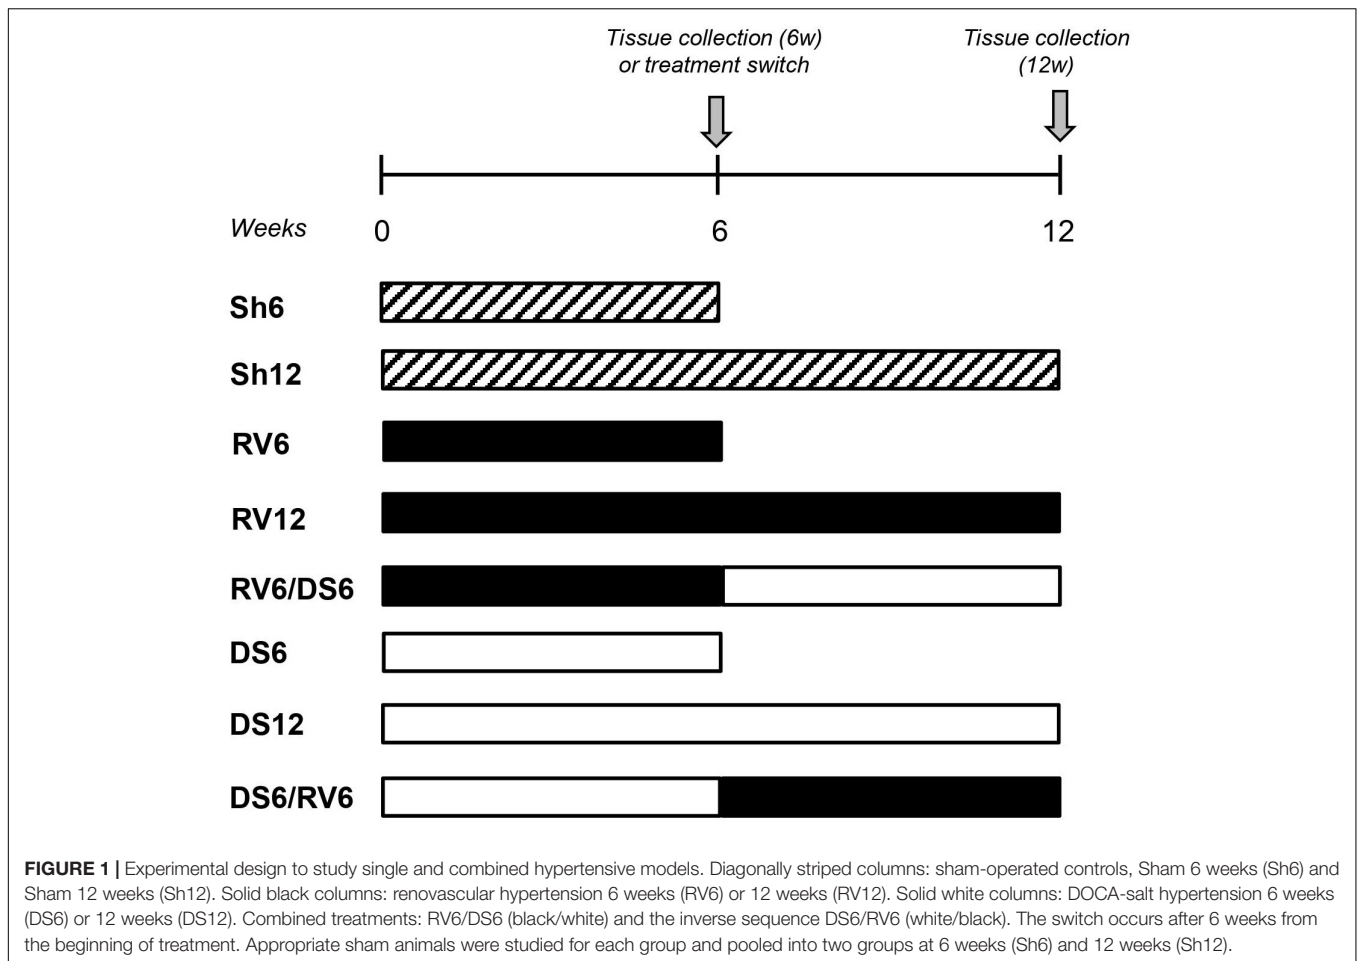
Tissue collection (6w) or treatment switch

Tissue collection (12w)

Weeks 0 6 12

Sh6

Sh12

RV6

RV12

RV6/DS6

DS6

DS12

DS6/RV6

**FIGURE 1 |** Experimental design to study single and combined hypertensive models. Diagonally striped columns: sham-operated controls, Sham 6 weeks (Sh6) and Sham 12 weeks (Sh12). Solid black columns: renovascular hypertension 6 weeks (RV6) or 12 weeks (RV12). Solid white columns: DOCA-salt hypertension 6 weeks (DS6) or 12 weeks (DS12). Combined treatments: RV6/DS6 (black/white) and the inverse sequence DS6/RV6 (white/black). The switch occurs after 6 weeks from the beginning of treatment. Appropriate sham animals were studied for each group and pooled into two groups at 6 weeks (Sh6) and 12 weeks (Sh12).